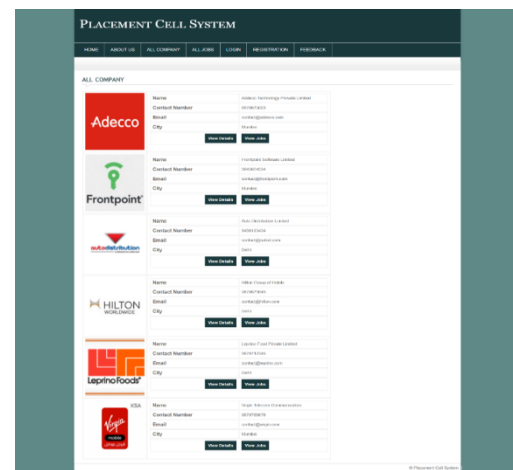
Placement Cell System

HOME ABOUT US ALL COMPANY ALL JOBS LOGIN REGISTRATION FEEDBACK

ALL COMPANY

Adecco

| Name | Adecco Technology Private Limited |
|---|---|
| Contact Number | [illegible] |
| Email | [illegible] |
| City | Mumbai |

View Details View Jobs

Frontpoint

| Name | Frontpoint Software Limited |
|---|---|
| Contact Number | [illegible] |
| Email | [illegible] |
| City | Mumbai |

View Details View Jobs

autodistribution

| Name | Auto Distribution Limited |
|---|---|
| Contact Number | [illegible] |
| Email | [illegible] |
| City | Delhi |

View Details View Jobs

HILTON WORLDWIDE

| Name | Hilton Group of Hotels |
|---|---|
| Contact Number | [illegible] |
| Email | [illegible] |
| City | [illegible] |

View Details View Jobs

Leprino Foods

| Name | Leprino Food Private Limited |
|---|---|
| Contact Number | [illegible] |
| Email | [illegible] |
| City | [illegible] |

View Details View Jobs

KSA Virgin mobile

| Name | Virgin Telecom Communication |
|---|---|
| Contact Number | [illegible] |
| Email | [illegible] |
| City | Mumbai |

View Details View Jobs

© Placement Cell System